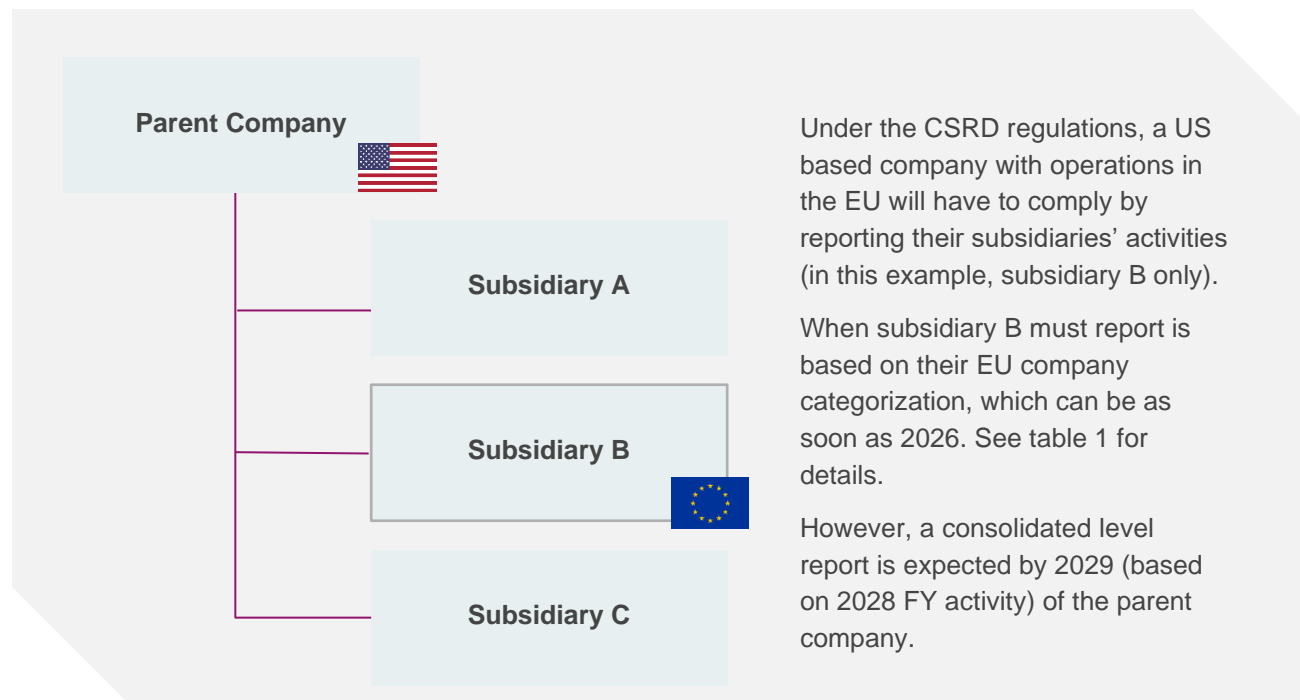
Parent Company

Subsidiary A

Subsidiary B

Subsidiary C

Under the CSRD regulations, a US based company with operations in the EU will have to comply by reporting their subsidiaries' activities (in this example, subsidiary B only).

When subsidiary B must report is based on their EU company categorization, which can be as soon as 2026. See table 1 for details.

However, a consolidated level report is expected by 2029 (based on 2028 FY activity) of the parent company.